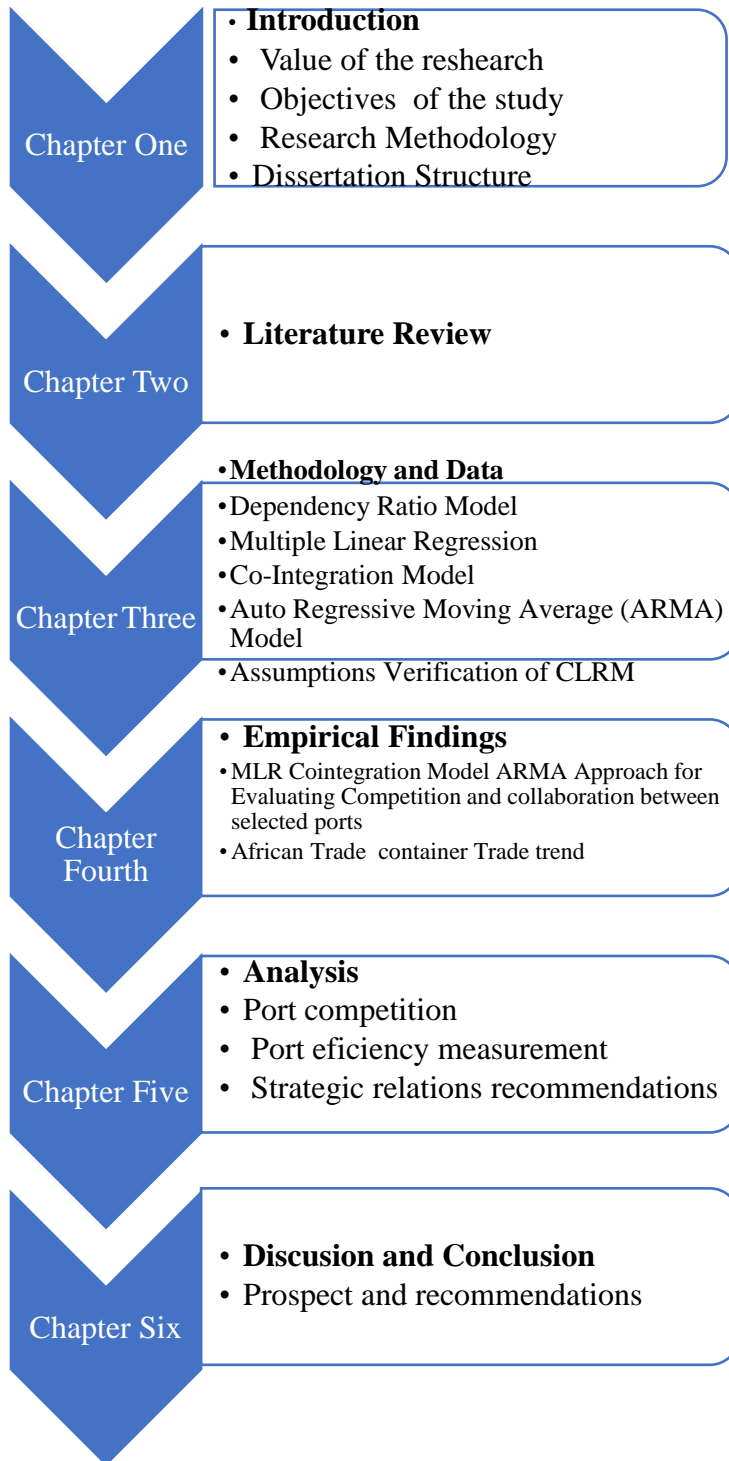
Chapter One

• Introduction
• Value of the reshearch
• Objectives of the study
• Research Methodology
• Dissertation Structure

Chapter Two

• Literature Review

Chapter Three

• Methodology and Data
• Dependency Ratio Model
• Multiple Linear Regression
• Co-Integration Model
• Auto Regressive Moving Average (ARMA) Model
• Assumptions Verification of CLRM

Chapter Fourth

• Empirical Findings
• MLR Cointegration Model ARMA Approach for Evaluating Competition and collaboration between selected ports
• African Trade container Trade trend

Chapter Five

• Analysis
• Port competition
• Port eficiency measurement
• Strategic relations recommendations

Chapter Six

• Discusion and Conclusion
• Prospect and recommendations